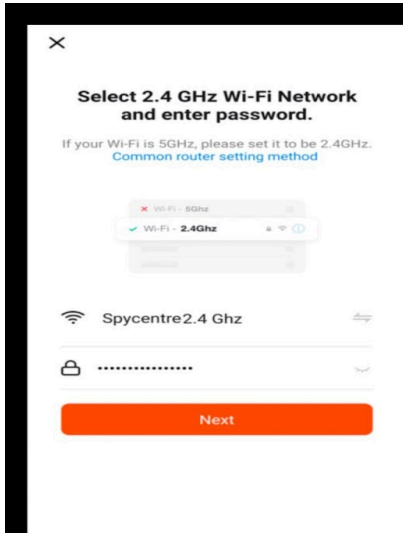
×

Select 2.4 GHz Wi-Fi Network and enter password.

If your Wi-Fi is 5GHz, please set it to be 2.4GHz.
Common router setting method

× Wi-Fi - 5Ghz
✓ Wi-Fi - 2.4Ghz

Spycentre2.4 Ghz

•••••••••••••••

Next